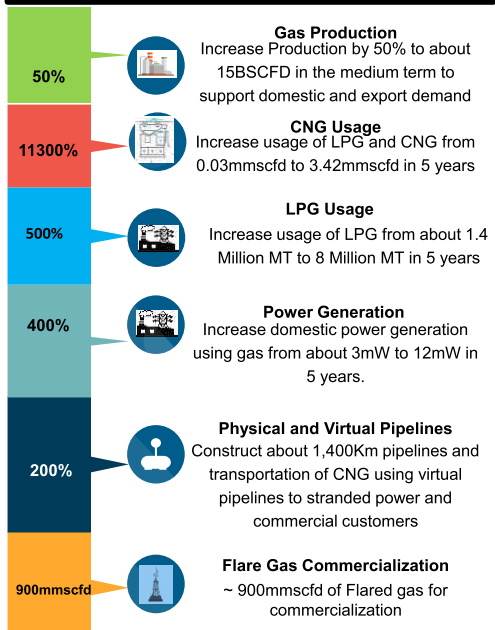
50%

Gas Production
Increase Production by 50% to about 15BSCFD in the medium term to support domestic and export demand

11300%

CNG Usage
Increase usage of LPG and CNG from 0.03mmscfd to 3.42mmscfd in 5 years

500%

LPG Usage
Increase usage of LPG from about 1.4 Million MT to 8 Million MT in 5 years

400%

Power Generation
Increase domestic power generation using gas from about 3mW to 12mW in 5 years.

200%

Physical and Virtual Pipelines
Construct about 1,400Km pipelines and transportation of CNG using virtual pipelines to stranded power and commercial customers

900mmscfd

Flare Gas Commercialization
~ 900mmscfd of Flared gas for commercialization